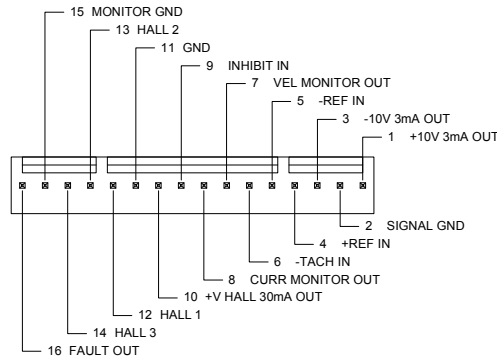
15 MONITOR GND
13 HALL 2
11 GND
9 INHIBIT IN
7 VEL MONITOR OUT
5 -REF IN
3 -10V 3mA OUT
1 +10V 3mA OUT
2 SIGNAL GND
4 +REF IN
6 -TACH IN
8 CURR MONITOR OUT
10 +V HALL 30mA OUT
12 HALL 1
14 HALL 3
16 FAULT OUT